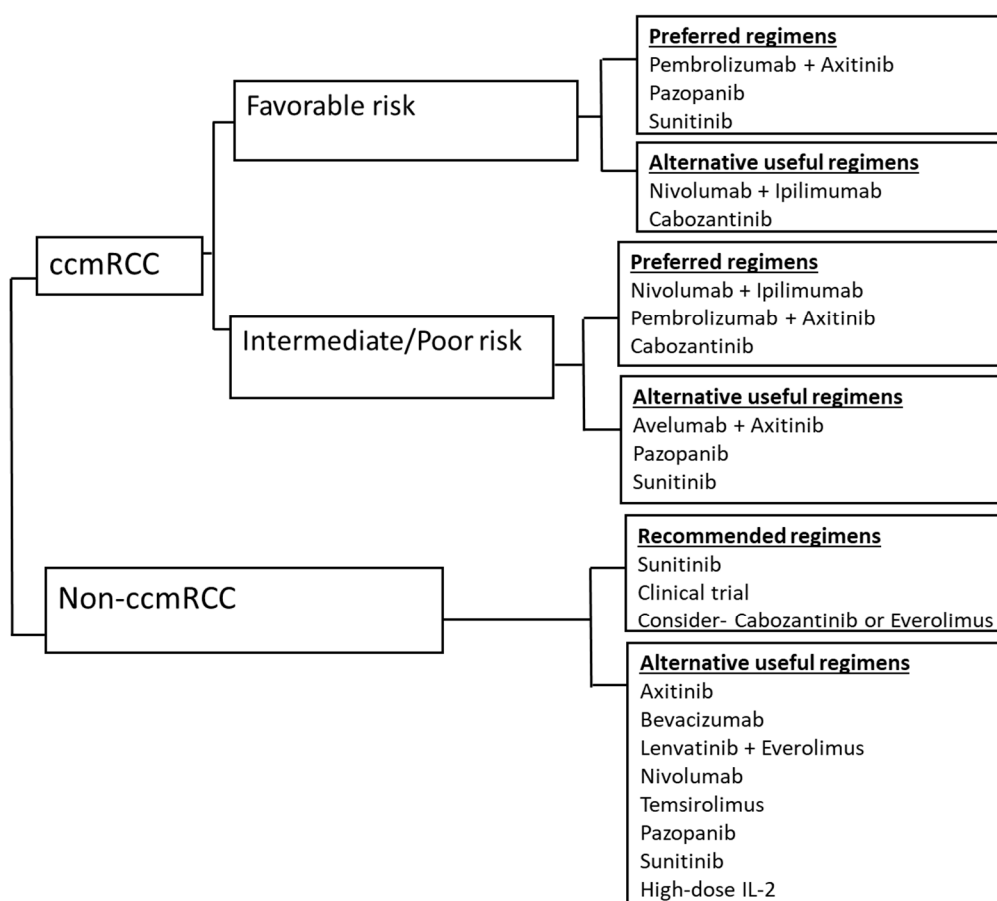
ccmRCC

Favorable risk

Preferred regimens
Pembrolizumab + Axitinib
Pazopanib
Sunitinib

Alternative useful regimens
Nivolumab + Ipilimumab
Cabozantinib

Intermediate/Poor risk

Preferred regimens
Nivolumab + Ipilimumab
Pembrolizumab + Axitinib
Cabozantinib

Alternative useful regimens
Avelumab + Axitinib
Pazopanib
Sunitinib

Non-ccmRCC

Recommended regimens
Sunitinib
Clinical trial
Consider- Cabozantinib or Everolimus

Alternative useful regimens
Axitinib
Bevacizumab
Lenvatinib + Everolimus
Nivolumab
Temsirolimus
Pazopanib
Sunitinib
High-dose IL-2